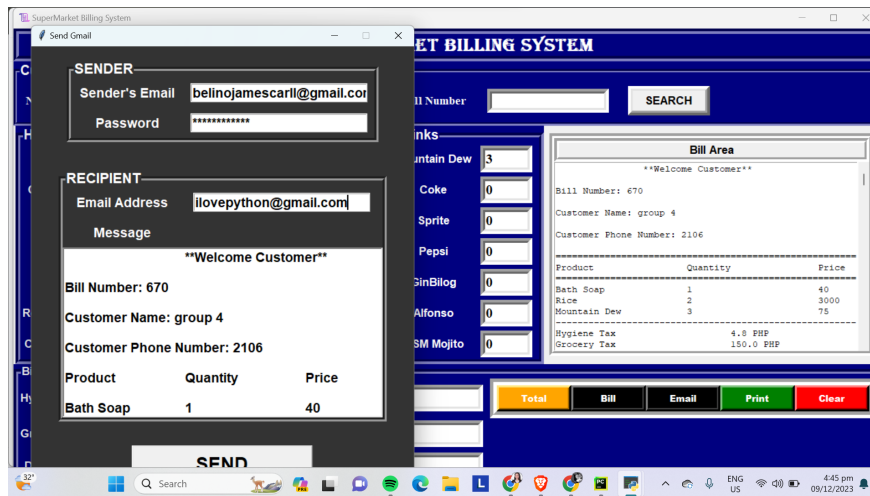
SuperMarket Billing System

Send Gmail

SENDER
Sender's Email belinojamescarll@gmail.cor
Password ************

RECIPIENT
Email Address ilovepython@gmail.com
Message

**Welcome Customer**

Bill Number: 670

Customer Name: group 4

Customer Phone Number: 2106

| Product | Quantity | Price |
|---|---|---|
| Bath Soap | 1 | 40 |

SEND

ET BILLING SYSTEM

ll Number SEARCH

nks
untain Dew 3
Coke 0
Sprite 0
Pepsi 0
GinBilog 0
Alfonso 0
SM Mojito 0

Bill Area

**Welcome Customer**

Bill Number: 670

Customer Name: group 4

Customer Phone Number: 2106

| Product | Quantity | Price |
|---|---|---|
| Bath Soap | 1 | 40 |
| Rice | 2 | 3000 |
| Mountain Dew | 3 | 75 |

Hygiene Tax 4.8 PHP
Grocery Tax 150.0 PHP

Total Bill Email Print Clear

32°

Search

ENG US 4:45 pm 09/12/2023